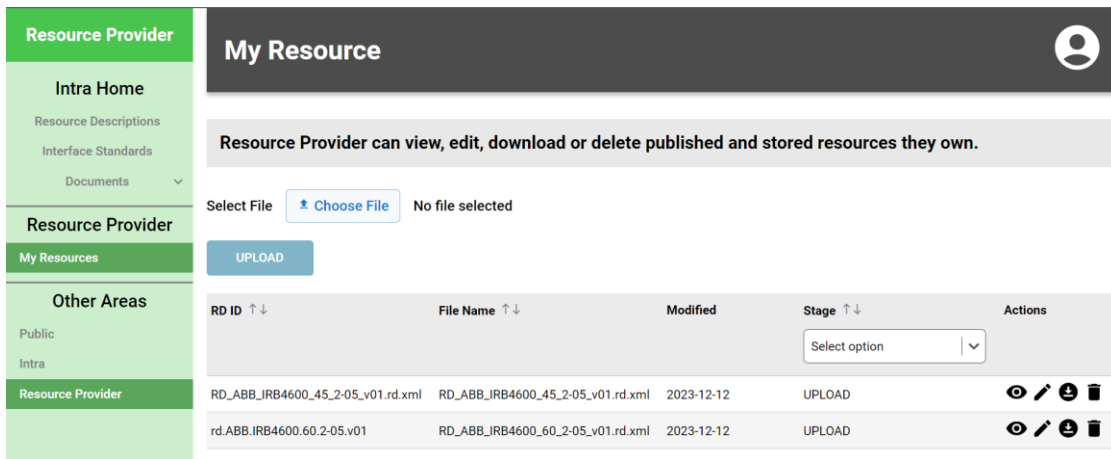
Resource Provider

Intra Home

Resource Descriptions

Interface Standards

Documents

Resource Provider

My Resources

Other Areas

Public

Intra

Resource Provider

My Resource

Resource Provider can view, edit, download or delete published and stored resources they own.

Select File Choose File No file selected

UPLOAD

| RD ID ↑↓ | File Name ↑↓ | Modified | Stage ↑↓ Select option | Actions |
|---|---|---|---|---|
| RD_ABB_IRB4600_45_2-05_v01.rd.xml | RD_ABB_IRB4600_45_2-05_v01.rd.xml | 2023-12-12 | UPLOAD | |
| rd.ABB.IRB4600.60.2-05.v01 | RD_ABB_IRB4600_60_2-05_v01.rd.xml | 2023-12-12 | UPLOAD | |